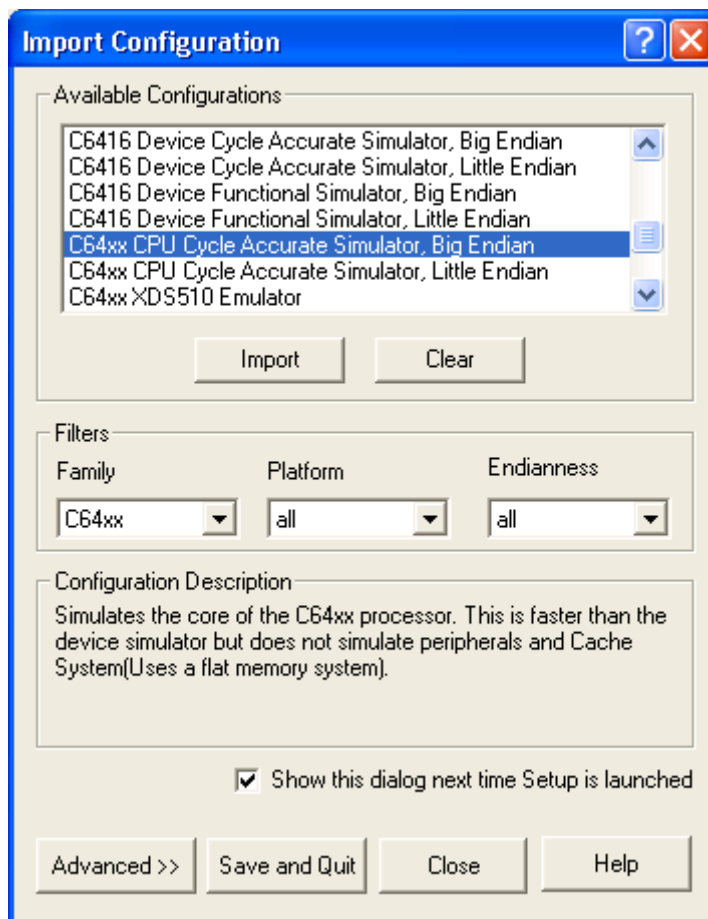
Import Configuration

Available Configurations

C6416 Device Cycle Accurate Simulator, Big Endian
C6416 Device Cycle Accurate Simulator, Little Endian
C6416 Device Functional Simulator, Big Endian
C6416 Device Functional Simulator, Little Endian
C64xx CPU Cycle Accurate Simulator, Big Endian
C64xx CPU Cycle Accurate Simulator, Little Endian
C64xx XDS510 Emulator

Import
Clear

Filters
Family
C64xx
Platform
all
Endianness
all

Configuration Description
Simulates the core of the C64xx processor. This is faster than the device simulator but does not simulate peripherals and Cache System(Uses a flat memory system).

Show this dialog next time Setup is launched

Advanced >>
Save and Quit
Close
Help